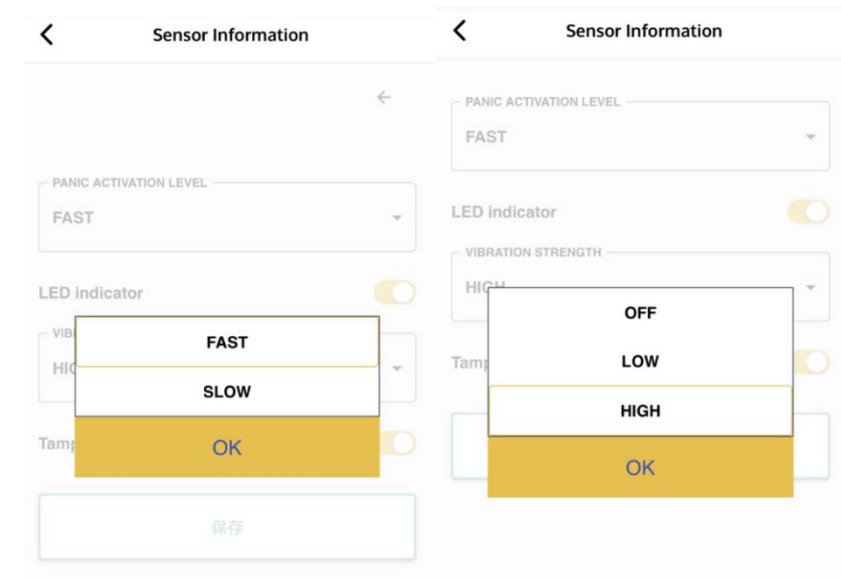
<

Sensor Information

←

PANIC ACTIVATION LEVEL

FAST

LED indicator

VIB

HIC

FAST

SLOW

Tamp

OK

保存

<

Sensor Information

PANIC ACTIVATION LEVEL

FAST

LED indicator

VIBRATION STRENGTH

HIG

OFF

LOW

Tamp

HIGH

OK